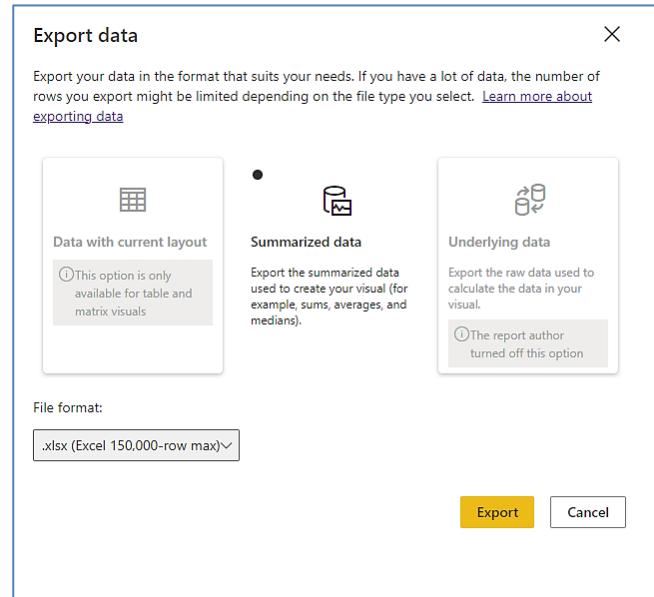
Export data

Export your data in the format that suits your needs. If you have a lot of data, the number of rows you export might be limited depending on the file type you select. Learn more about exporting data

Data with current layout

ⓘThis option is only available for table and matrix visuals

Summarized data

Export the summarized data used to create your visual (for example, sums, averages, and medians).

Underlying data

Export the raw data used to calculate the data in your visual.

ⓘThe report author turned off this option

File format:

.xlsx (Excel 150,000-row max)

Export

Cancel